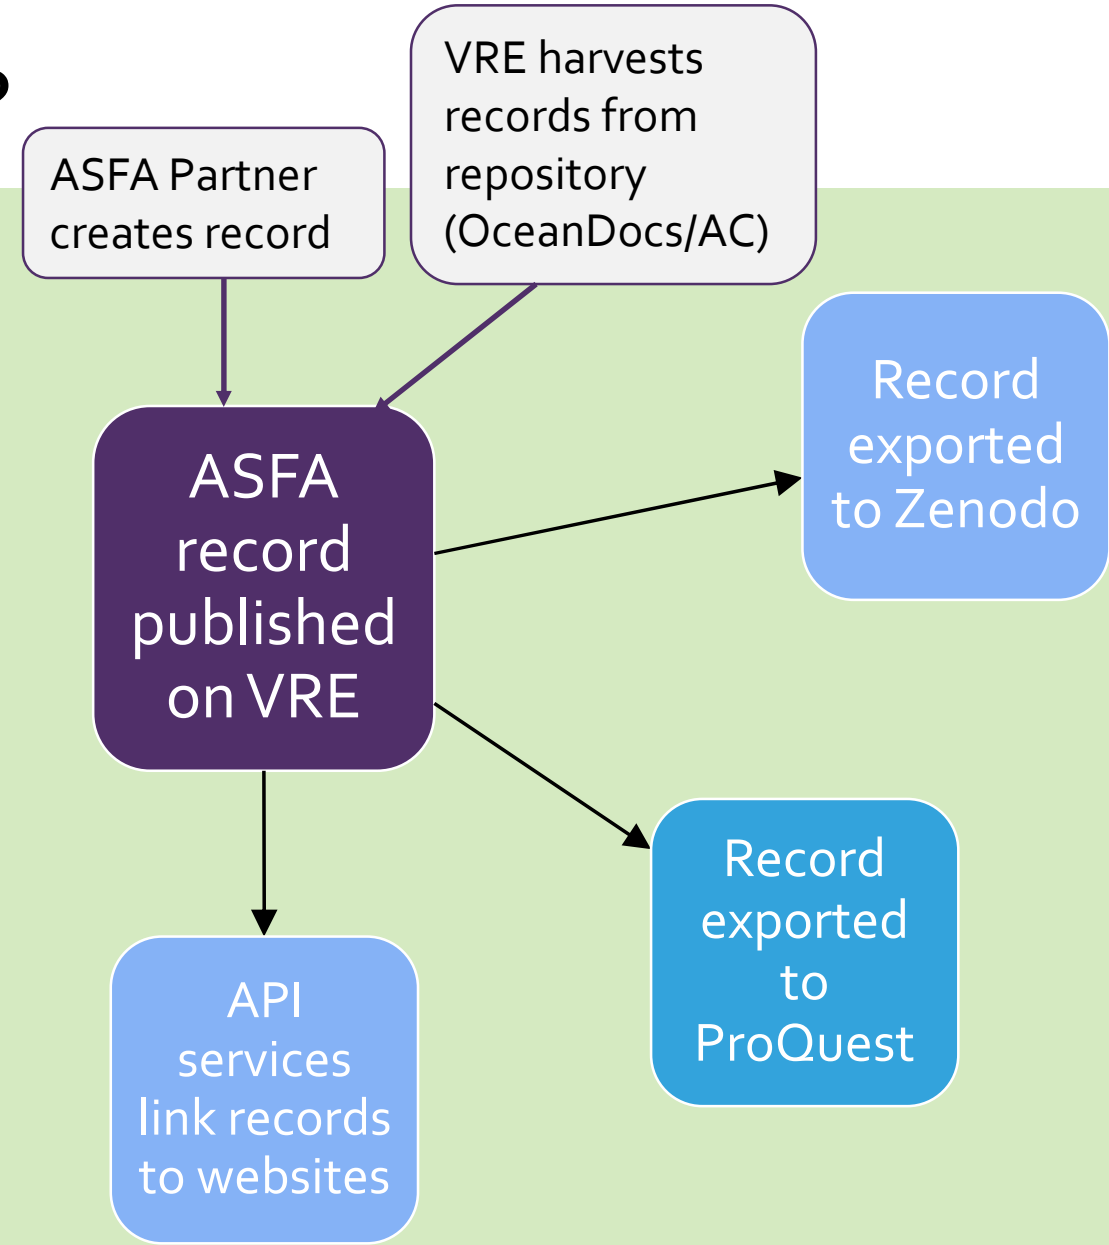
ASFA Partner creates record

VRE harvests records from repository (OceanDocs/AC)

ASFA record published on VRE

Record exported to Zenodo

Record exported to ProQuest

API services link records to websites